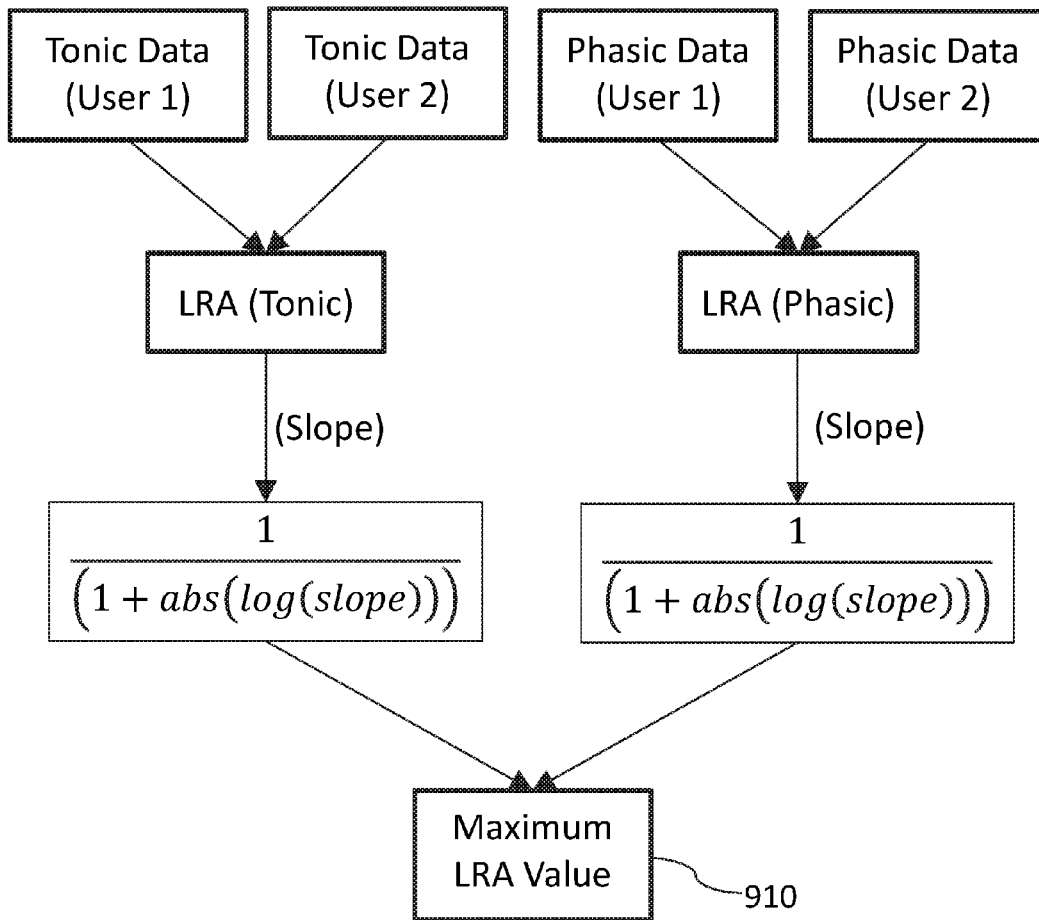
Tonic Data (User 1)

Tonic Data (User 2)

Phasic Data (User 1)

Phasic Data (User 2)

LRA (Tonic)

LRA (Phasic)

(Slope)

(Slope)

$\frac{1}{\left(1+abs\left(log(slope)\right)\right)}$

$\frac{1}{\left(1+abs\left(log(slope)\right)\right)}$

Maximum LRA Value

910